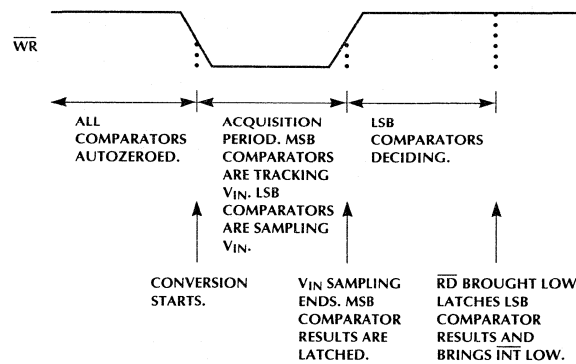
$\overline{WR}$

ALL COMPARATORS AUTOZEROED.

ACQUISITION PERIOD. MSB COMPARATORS ARE TRACKING $V_{IN}$. LSB COMPARATORS ARE SAMPLING $V_{IN}$.

LSB COMPARATORS DECIDING.

CONVERSION STARTS.

$V_{IN}$ SAMPLING ENDS. MSB COMPARATOR RESULTS ARE LATCHED.

$\overline{RD}$ BROUGHT LOW LATCHES LSB COMPARATOR RESULTS AND BRINGS $\overline{INT}$ LOW.